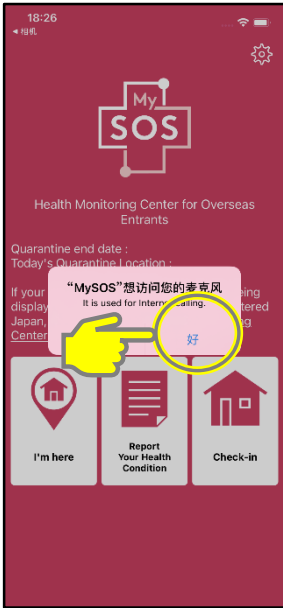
18:26
◀ 相机

My
SOS

Health Monitoring Center for Overseas Entrants

Quarantine end date :
Today's Quarantine Location :

If your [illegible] eing display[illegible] tered Japan, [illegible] ng Center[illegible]

“MySOS”想访问您的麦克风
It is used for Internet calling.

好

I'm here

Report Your Health Condition

Check-in